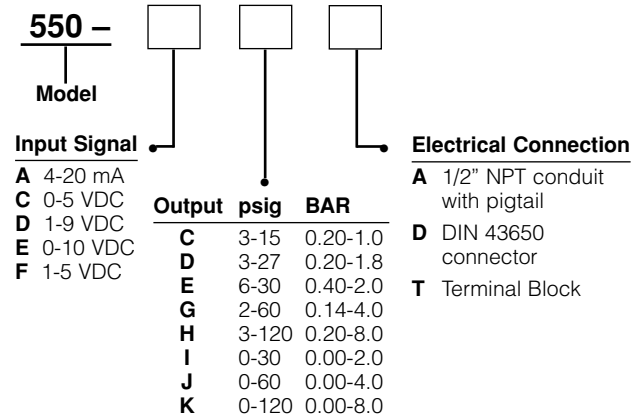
550 –

Model

Input Signal

A 4-20 mA
C 0-5 VDC
D 1-9 VDC
E 0-10 VDC
F 1-5 VDC

| Output | psig | BAR |
|---|---|---|
| C | 3-15 | 0.20-1.0 |
| D | 3-27 | 0.20-1.8 |
| E | 6-30 | 0.40-2.0 |
| G | 2-60 | 0.14-4.0 |
| H | 3-120 | 0.20-8.0 |
| I | 0-30 | 0.00-2.0 |
| J | 0-60 | 0.00-4.0 |
| K | 0-120 | 0.00-8.0 |

Electrical Connection

A 1/2" NPT conduit with pigtail
D DIN 43650 connector
T Terminal Block